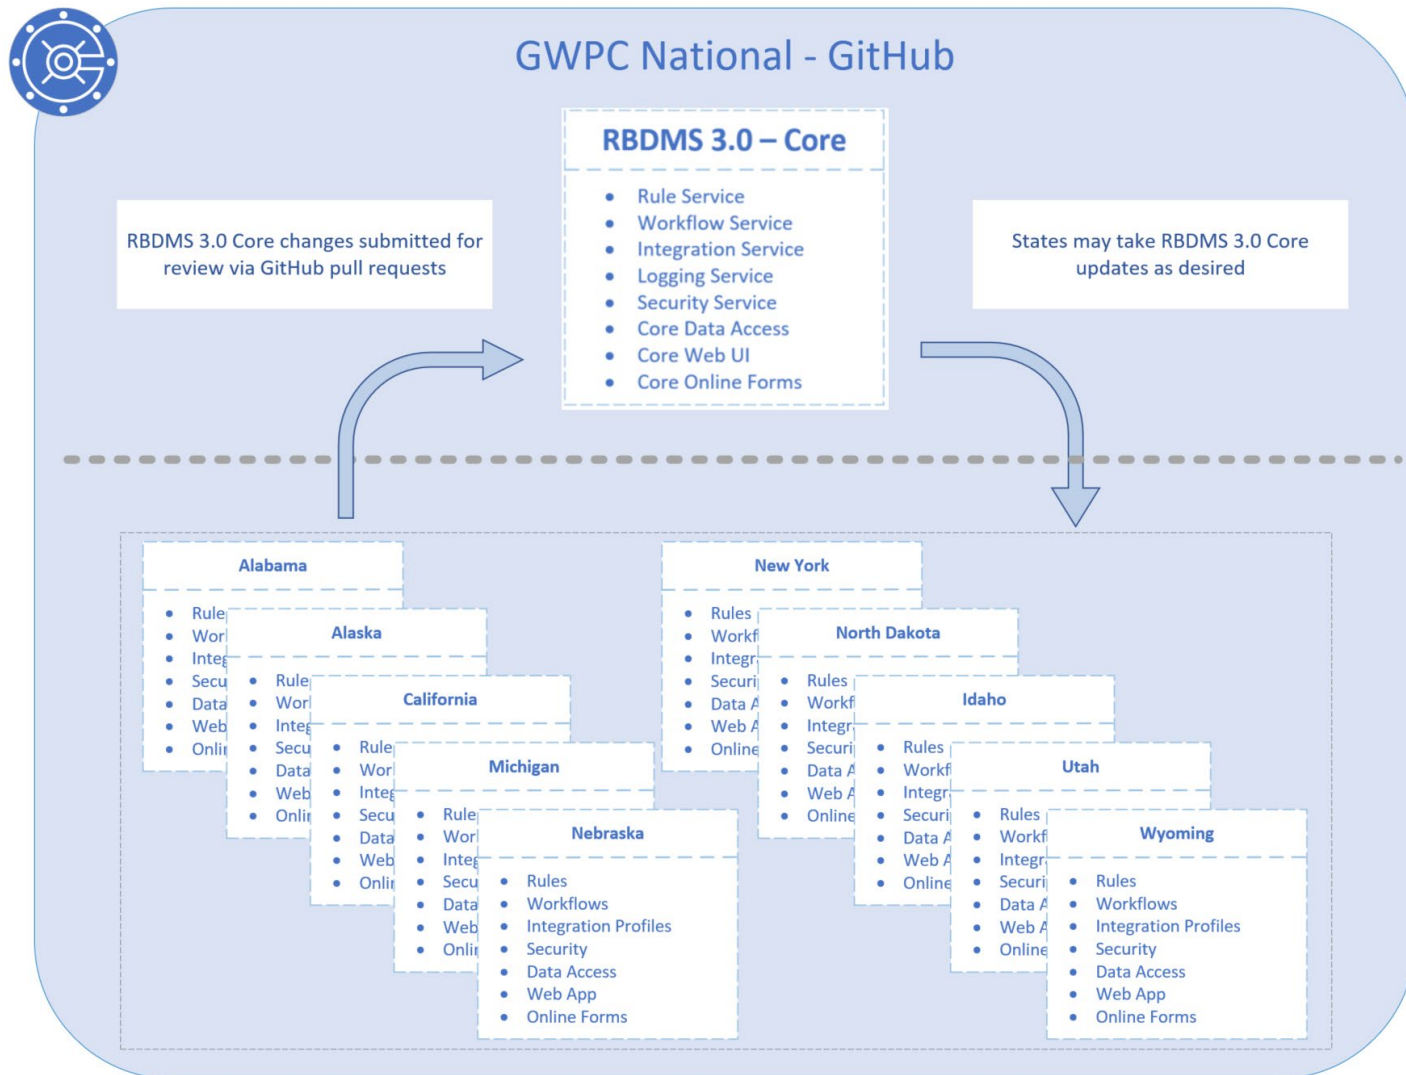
GWPC National - GitHub

RBDMS 3.0 – Core

- Rule Service
- Workflow Service
- Integration Service
- Logging Service
- Security Service
- Core Data Access
- Core Web UI
- Core Online Forms

RBDMS 3.0 Core changes submitted for review via GitHub pull requests

States may take RBDMS 3.0 Core updates as desired

Alabama

- Rule
- Wor
- Integ
- Secu
- Data
- Web
- Onli

Alaska

- Rule
- Wor
- Integ
- Secu
- Data
- Web
- Onli

California

- Rule
- Wor
- Integ
- Secu
- Data
- Web
- Onli

Michigan

- Rule
- Wor
- Integ
- Secu
- Data
- Web
- Onli

Nebraska

- Rules
- Workflows
- Integration Profiles
- Security
- Data Access
- Web App
- Online Forms

New York

- Rules
- Workf
- Integr
- Securi
- Data A
- Web A
- Online

North Dakota

- Rules
- Workf
- Integr
- Securi
- Data A
- Web A
- Online

Idaho

- Rules
- Workf
- Integr
- Securi
- Data A
- Web A
- Online

Utah

- Rules
- Workf
- Integr
- Securi
- Data A
- Web A
- Online

Wyoming

- Rules
- Workflows
- Integration Profiles
- Security
- Data Access
- Web App
- Online Forms